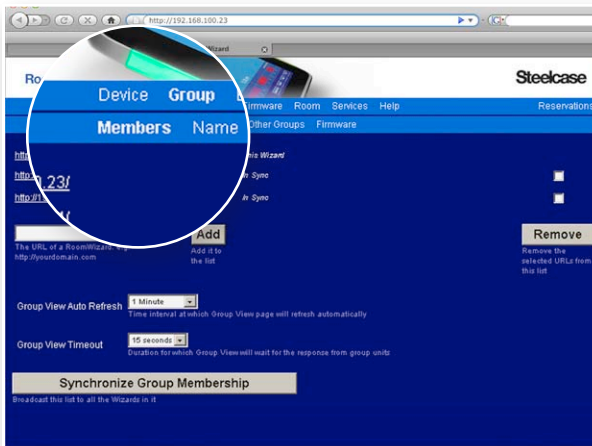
http://192.168.100.23

Wizard

Ro

Steelcase

Device Group

Members Name

Firmware Room Services Help

Reservations

Other Groups Firmware

http

is Wizard

http .23/

in Sync

http://1

in Sync

The URL of a RoomWizard http://yourdomain.com

Add

Add it to the list

Remove

Remove the selected URLs from this list

Group View Auto Refresh

1 Minute

Time interval at which Group View page will refresh automatically

Group View Timeout

15 seconds

Duration for which Group View will wait for the response from group units

Synchronize Group Membership

Broadcast this list to all the Wizards in it